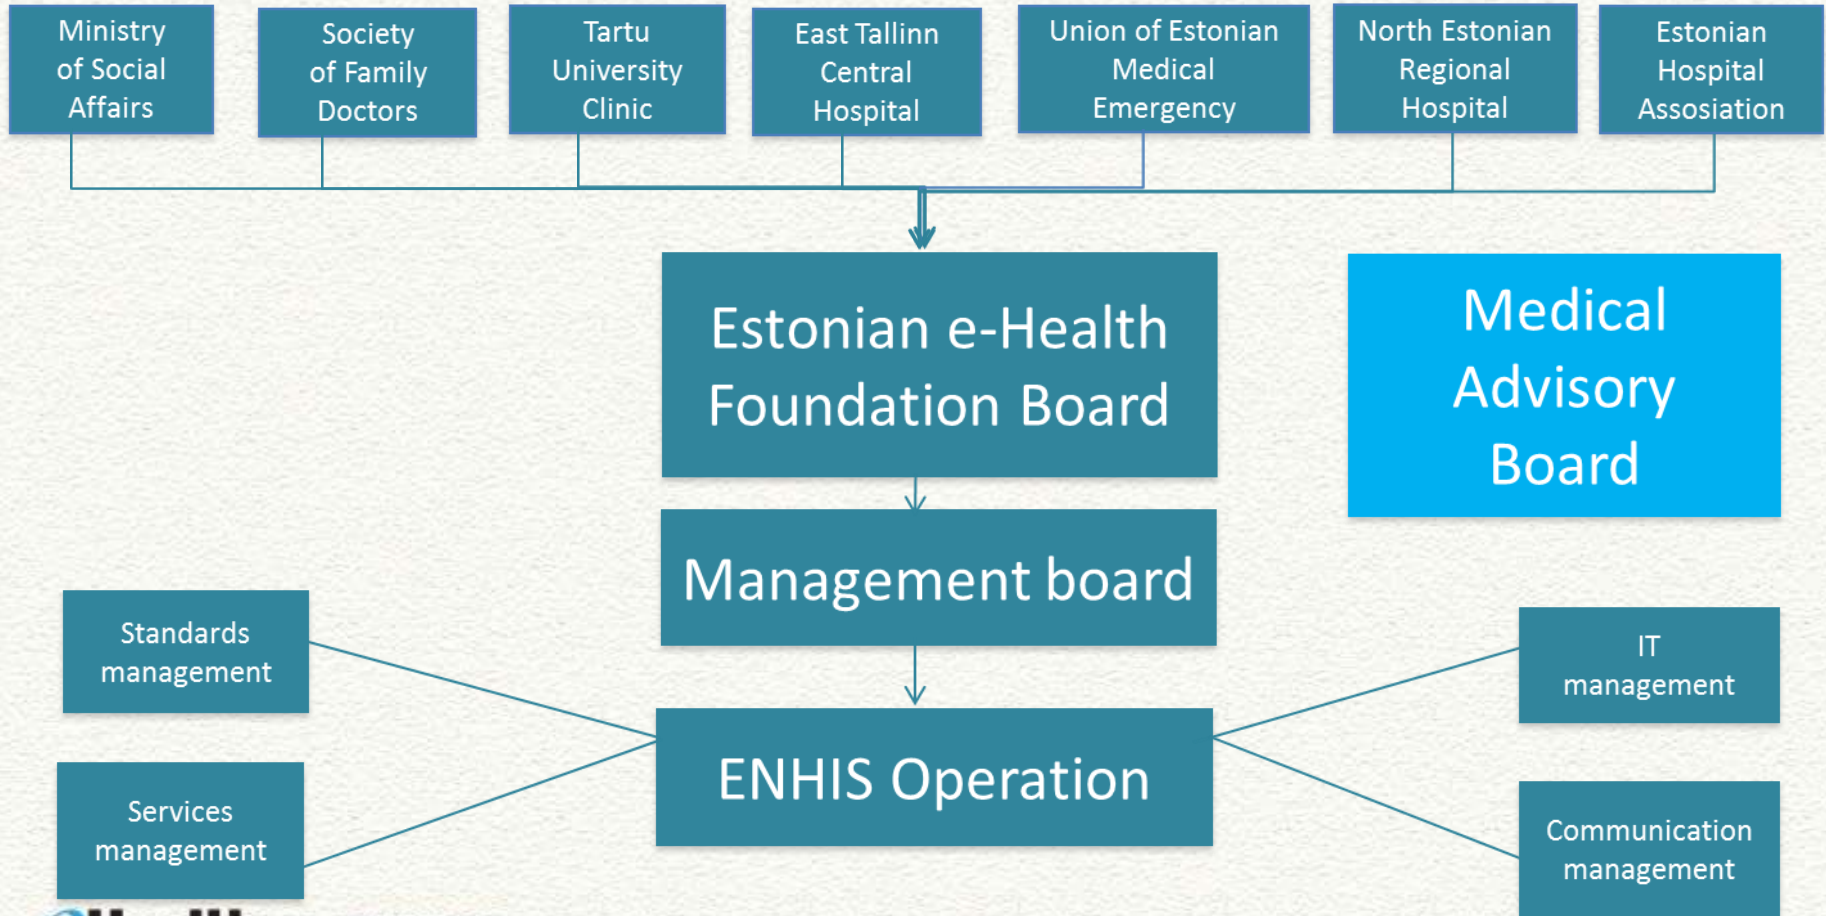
Ministry of Social Affairs

Society of Family Doctors

Tartu University Clinic

East Tallinn Central Hospital

Union of Estonian Medical Emergency

North Estonian Regional Hospital

Estonian Hospital Assosiation

Estonian e-Health Foundation Board

Medical Advisory Board

Management board

Standards management

IT management

ENHIS Operation

Services management

Communication management